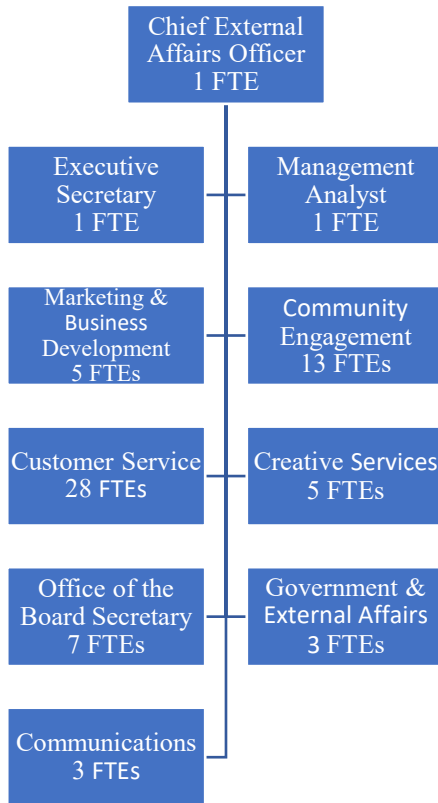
Chief External Affairs Officer
1 FTE

Executive Secretary
1 FTE

Management Analyst
1 FTE

Marketing & Business Development
5 FTEs

Community Engagement
13 FTEs

Customer Service
28 FTEs

Creative Services
5 FTEs

Office of the Board Secretary
7 FTEs

Government & External Affairs
3 FTEs

Communications
3 FTEs